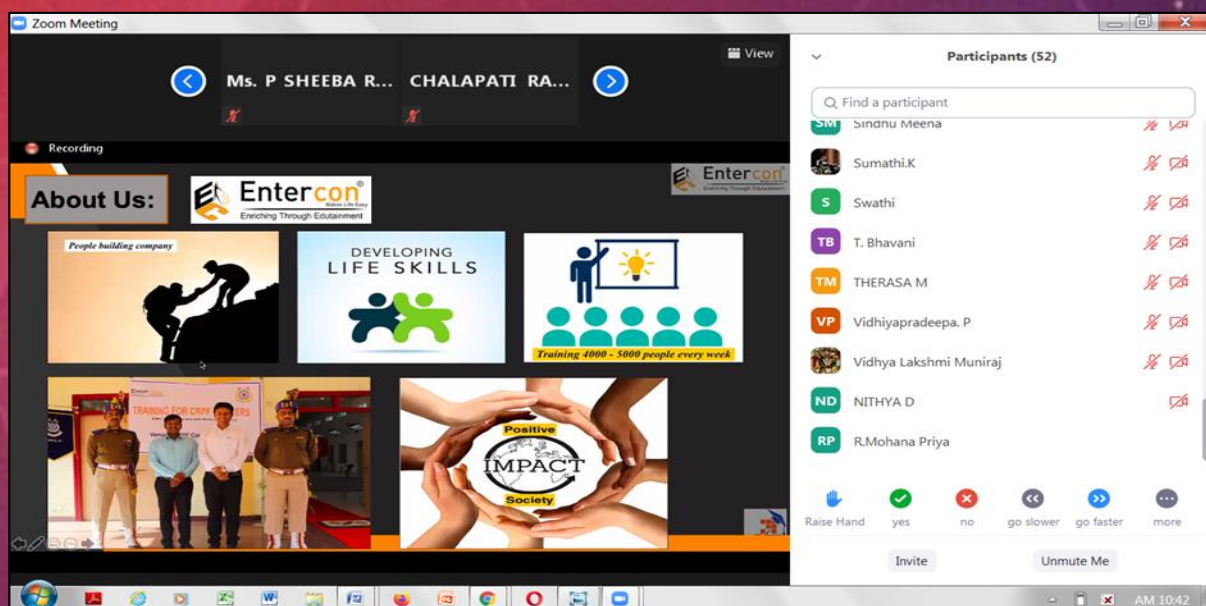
Zoom Meeting

View

Ms. P SHEEBA R...

CHALAPATI RA...

Recording

About Us:

Entercon
Makes Life Easy
Enriching Through Edutainment

Entercon
Enriching Through Edutainment

People building company

DEVELOPING
LIFE SKILLS

Training 4000 - 5000 people every week

TRAINING FOR CRPF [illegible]ERS

Positive
IMPACT
Society

Participants (52)

Find a participant

SM Sindhu Meena

Sumathi.K

S Swathi

TB T. Bhavani

TM THERASA M

VP Vidhiyapradeepa. P

Vidhya Lakshmi Muniraj

ND NITHYA D

RP R.Mohana Priya

Raise Hand
yes
no
go slower
go faster
more

Invite
Unmute Me

AM 10:42